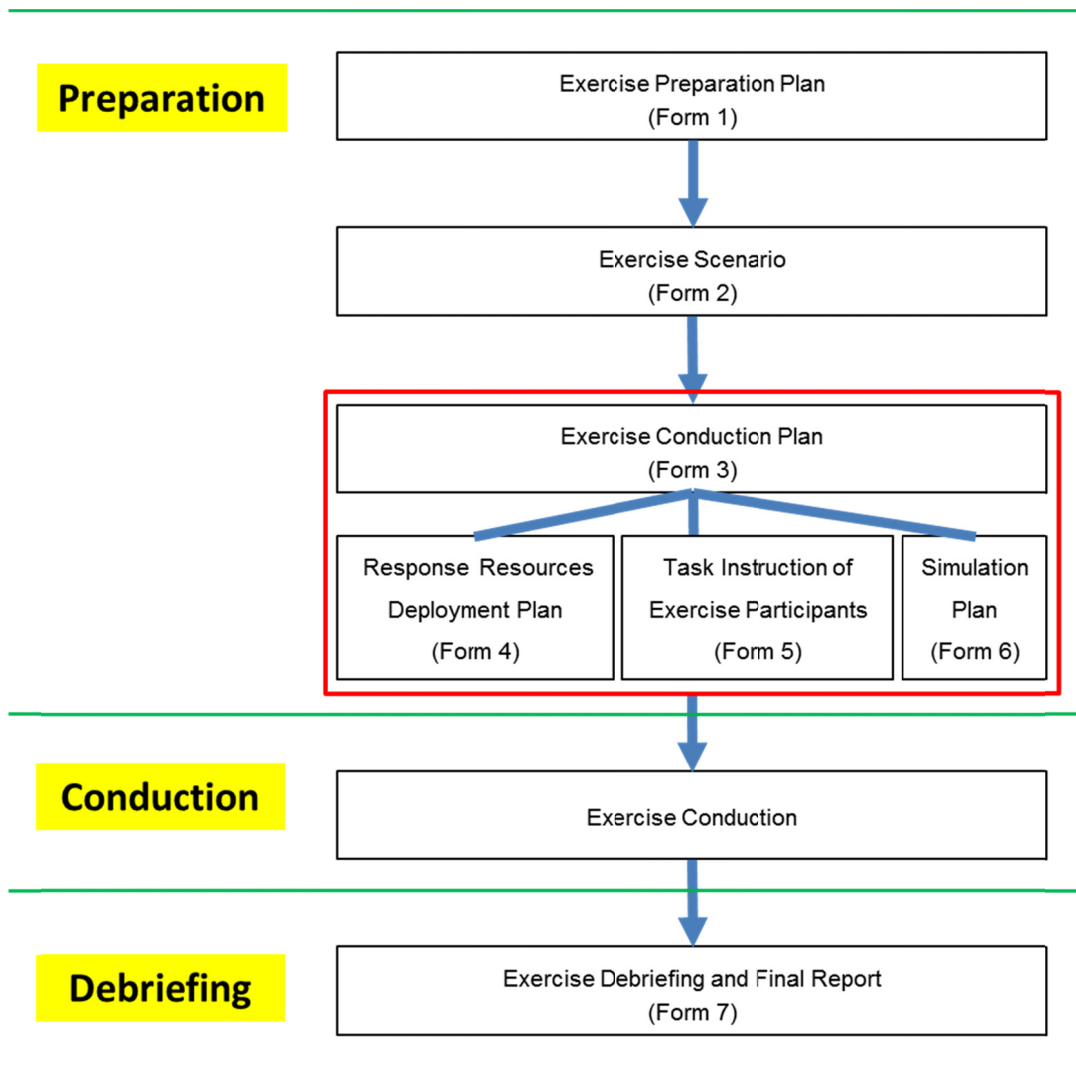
Preparation

Exercise Preparation Plan
(Form 1)

Exercise Scenario
(Form 2)

Exercise Conduction Plan
(Form 3)

Response Resources Deployment Plan
(Form 4)

Task Instruction of Exercise Participants
(Form 5)

Simulation Plan
(Form 6)

Conduction

Exercise Conduction

Debriefing

Exercise Debriefing and Final Report
(Form 7)